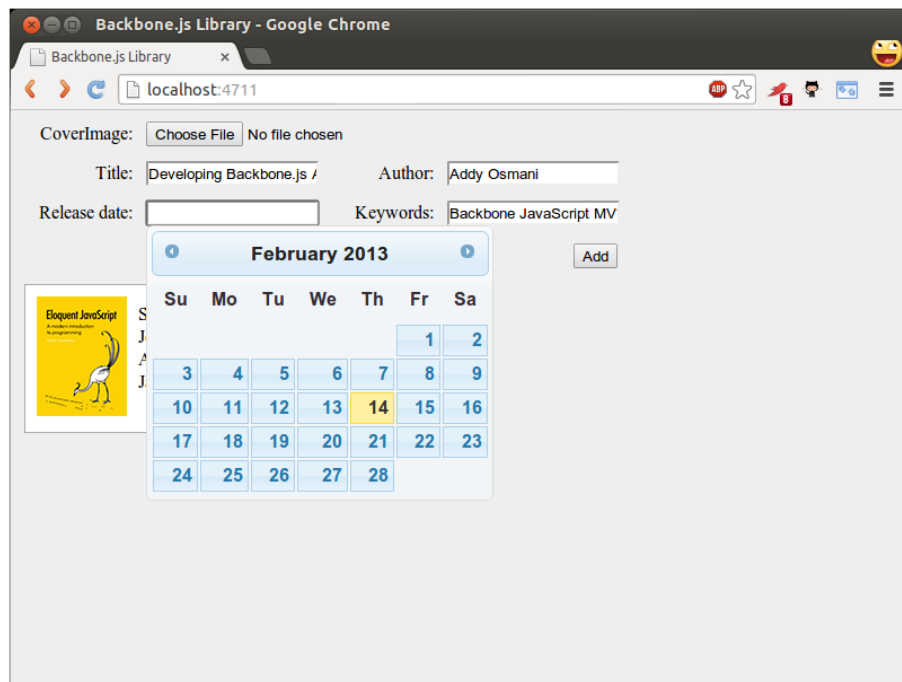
Backbone.js Library - Google Chrome

Backbone.js Library ×

localhost:4711

ABP

8

CoverImage: Choose File No file chosen

Title: Developing Backbone.js A

Author: Addy Osmani

Release date:

Keywords: Backbone JavaScript MV

Add

Eloquent JavaScript
A modern introduction to programming

S
J
A
J

February 2013

| Su | Mo | Tu | We | Th | Fr | Sa |
|---|---|---|---|---|---|---|
| | | | | | 1 | 2 |
| 3 | 4 | 5 | 6 | 7 | 8 | 9 |
| 10 | 11 | 12 | 13 | 14 | 15 | 16 |
| 17 | 18 | 19 | 20 | 21 | 22 | 23 |
| 24 | 25 | 26 | 27 | 28 | | |